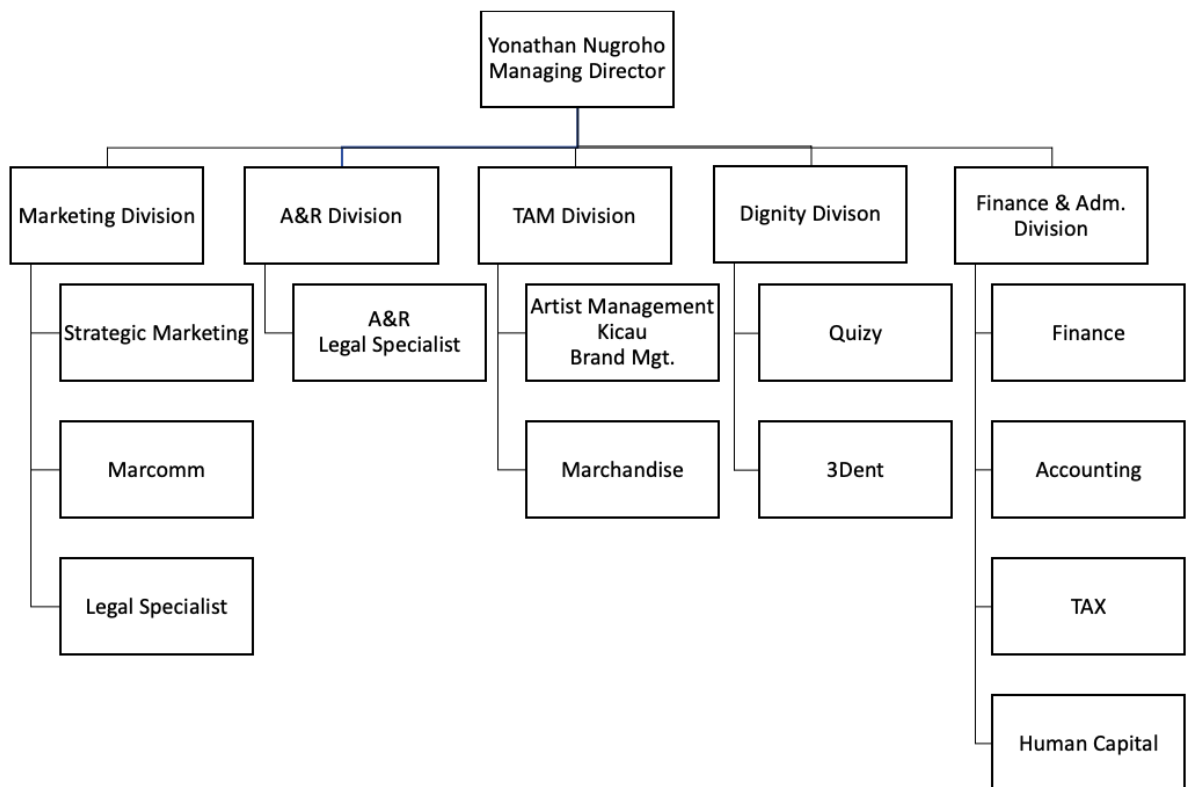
Yonathan Nugroho
Managing Director

Marketing Division

Strategic Marketing

Marcomm

Legal Specialist

A&R Division

A&R
Legal Specialist

TAM Division

Artist Management
Kicau
Brand Mgt.

Marchandise

Dignity Divison

Quizy

3Dent

Finance & Adm.
Division

Finance

Accounting

TAX

Human Capital